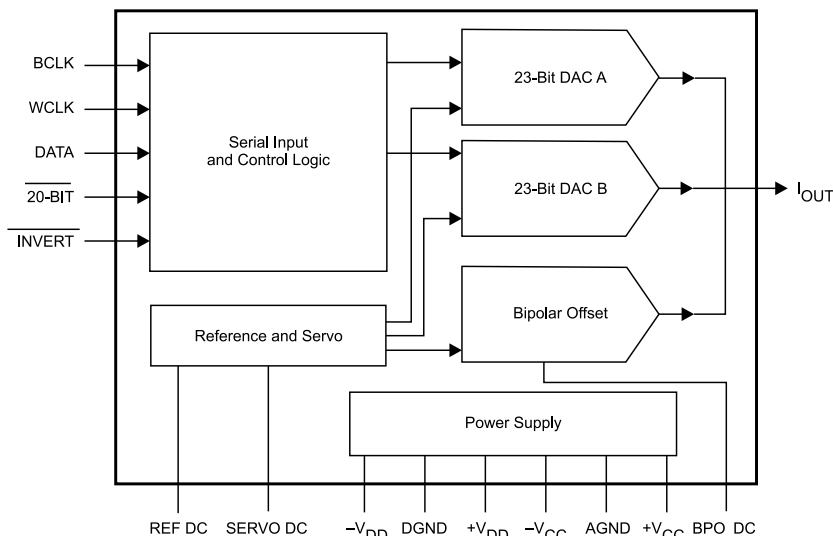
BCLK
WCLK
DATA
$\overline{\text{20-BIT}}$
$\overline{\text{INVERT}}$

Serial Input and Control Logic

23-Bit DAC A

23-Bit DAC B

$I_{OUT}$

Reference and Servo

Bipolar Offset

Power Supply

REF DC SERVO DC $-V_{DD}$ DGND $+V_{DD}$ $-V_{CC}$ AGND $+V_{CC}$ BPO DC